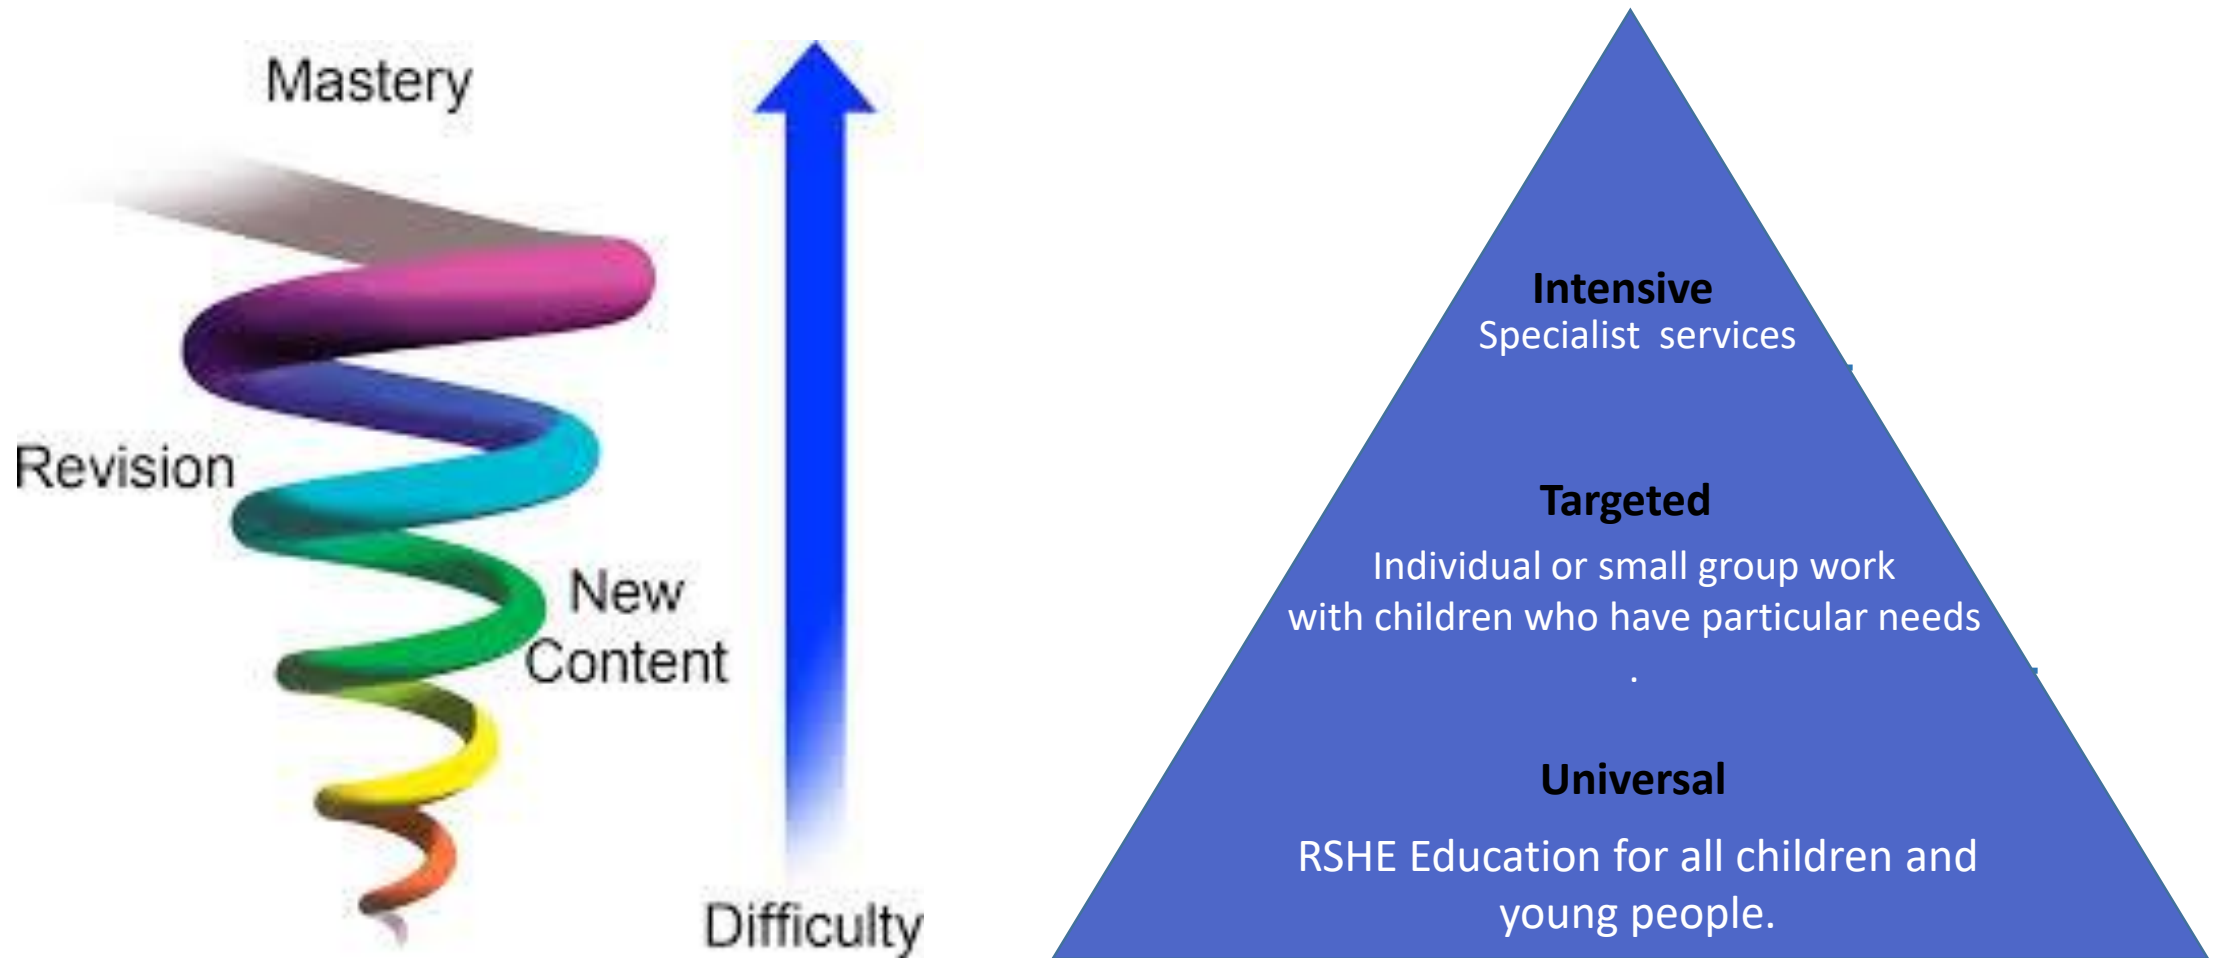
Mastery

Revision

New Content

Difficulty

Intensive
Specialist services

Targeted
Individual or small group work with children who have particular needs
.

Universal
RSHE Education for all children and young people.